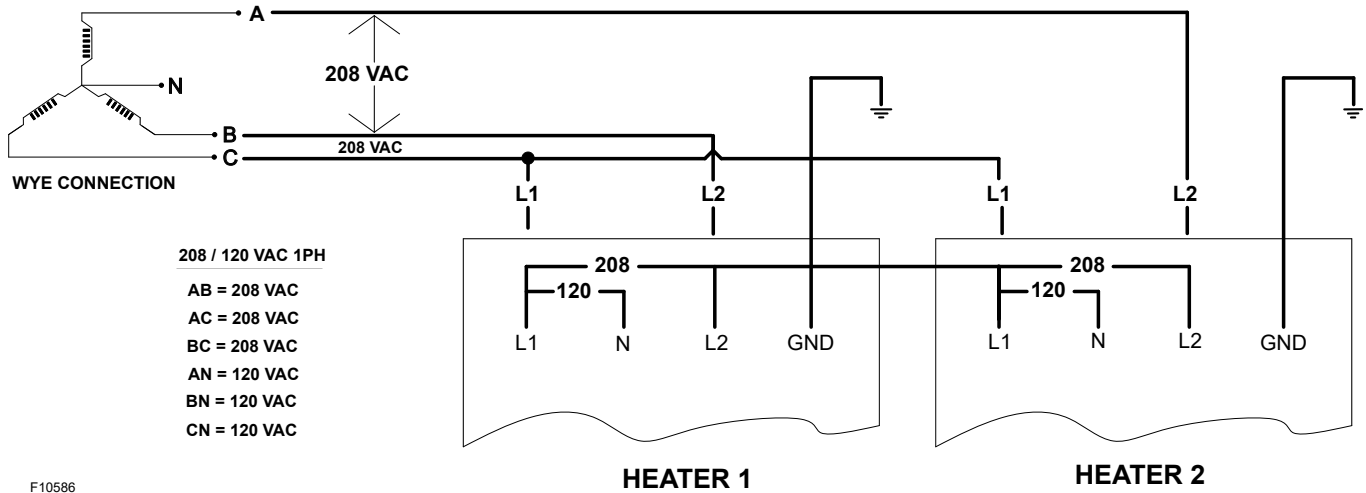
A

N

208 VAC

B

C

208 VAC

WYE CONNECTION

L1

L2

L1

L2

208 / 120 VAC 1PH

AB = 208 VAC

AC = 208 VAC

BC = 208 VAC

AN = 120 VAC

BN = 120 VAC

CN = 120 VAC

208

120

L1

N

L2

GND

208

120

L1

N

L2

GND

F10586

HEATER 1

HEATER 2